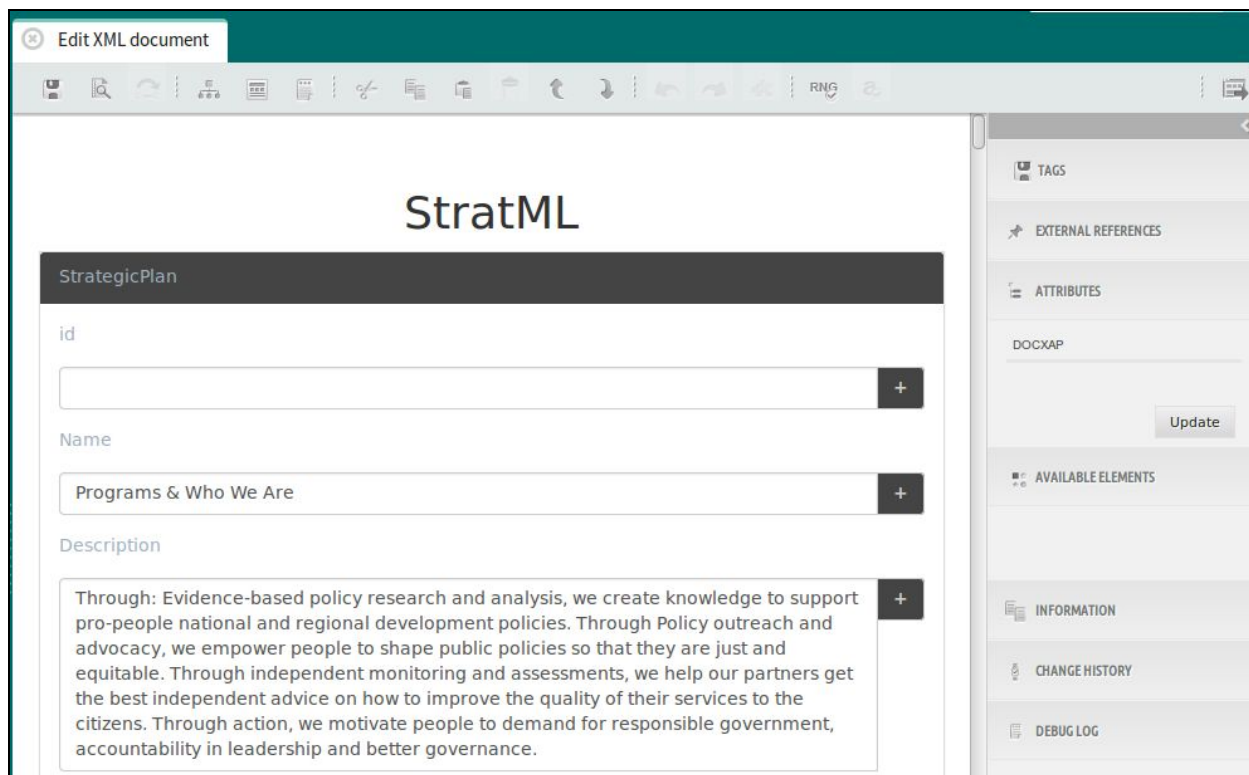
Edit XML document

RNG

StratML

StrategicPlan

id

+

Name

Programs & Who We Are

+

Description

Through: Evidence-based policy research and analysis, we create knowledge to support pro-people national and regional development policies. Through Policy outreach and advocacy, we empower people to shape public policies so that they are just and equitable. Through independent monitoring and assessments, we help our partners get the best independent advice on how to improve the quality of their services to the citizens. Through action, we motivate people to demand for responsible government, accountability in leadership and better governance.

+

TAGS

EXTERNAL REFERENCES

ATTRIBUTES

DOCXAP

Update

AVAILABLE ELEMENTS

INFORMATION

CHANGE HISTORY

DEBUG LOG